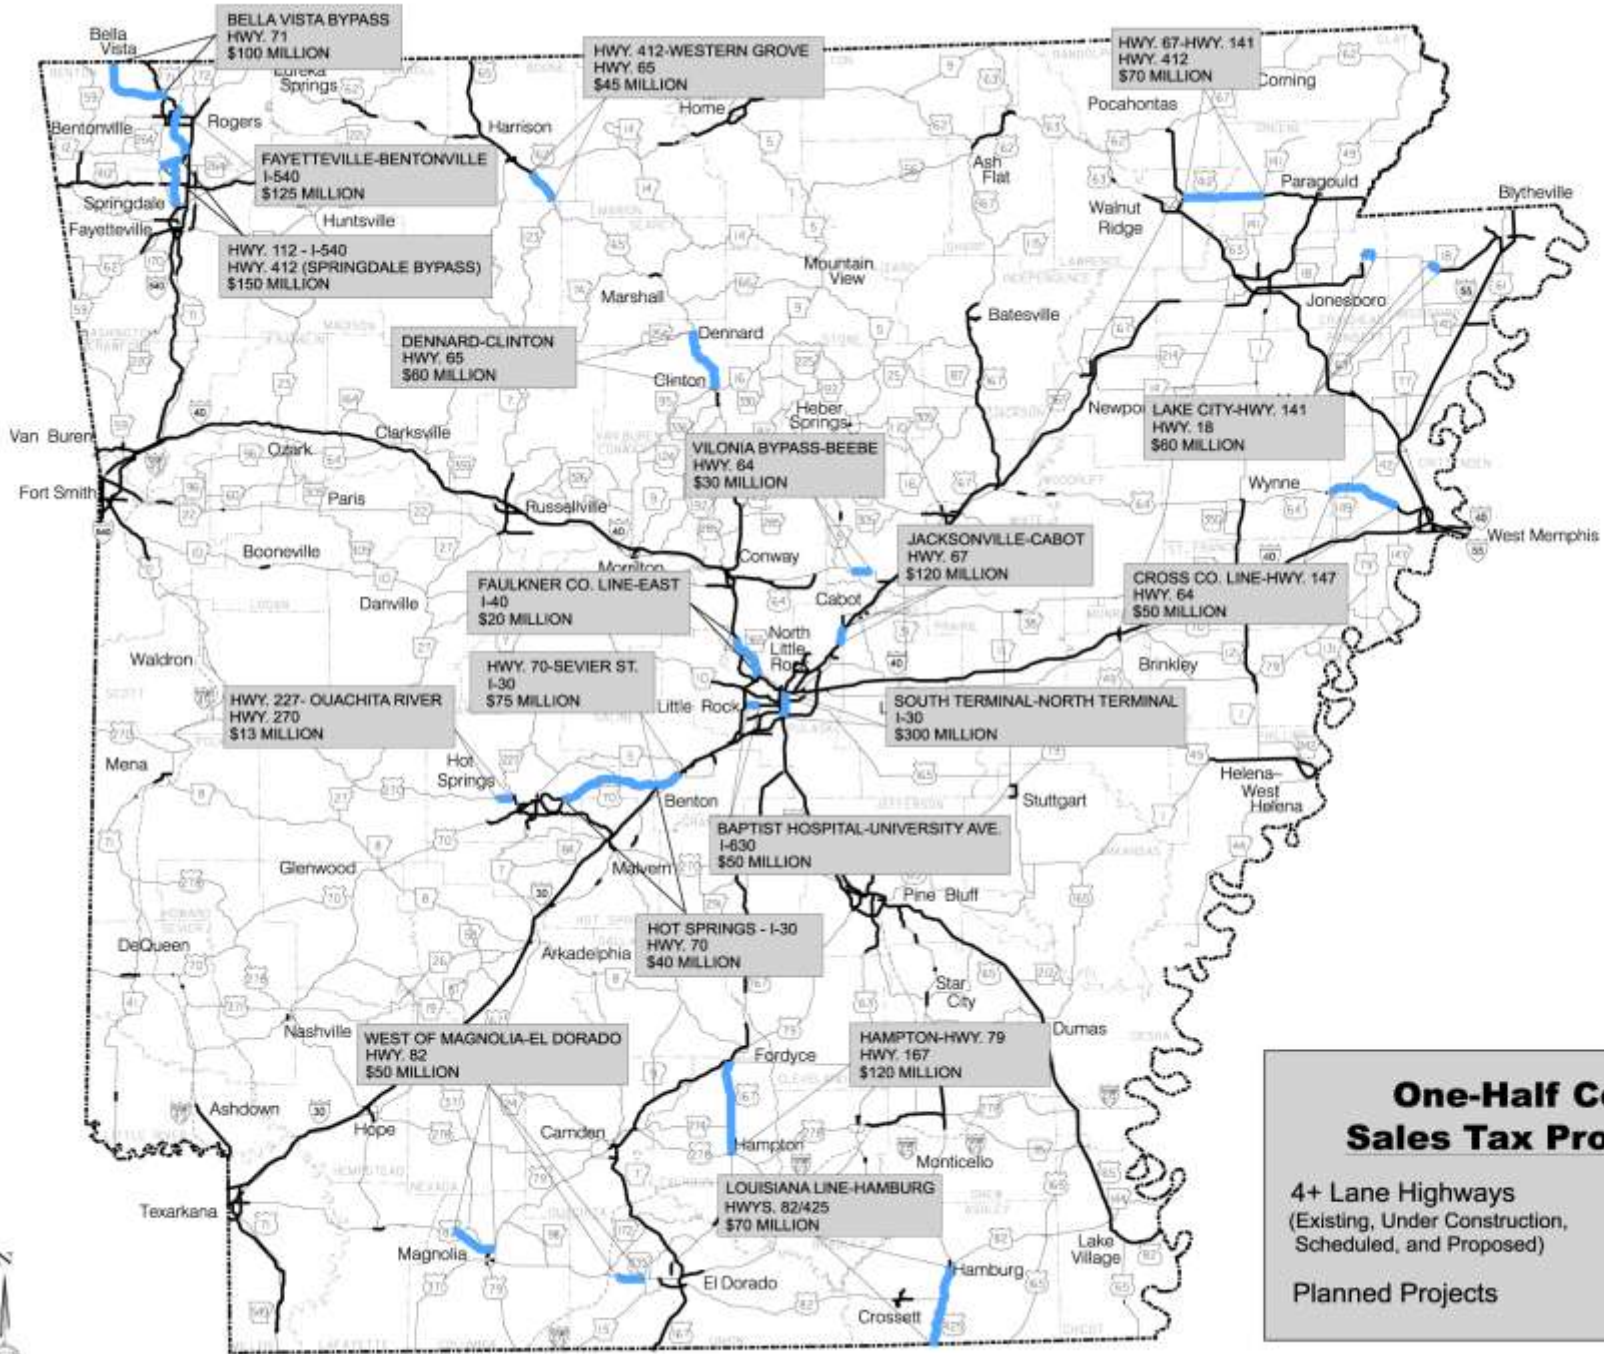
BELLA VISTA BYPASS
HWY. 71
$100 MILLION

HWY. 412-WESTERN GROVE
HWY. 65
$45 MILLION

HWY. 67-HWY. 141
HWY. 412
$70 MILLION

Bella Vista
Eureka Springs
Bentonville
Rogers
Harrison
Home
Corning
Pocahontas

FAYETTEVILLE-BENTONVILLE
I-540
$125 MILLION

Springdale
Fayetteville
Huntsville

Ash Flat
Walnut Ridge
Paragould
Blytheville

HWY. 112 - I-540
HWY. 412 (SPRINGDALE BYPASS)
$150 MILLION

Mountain View
Marshall
Jonesboro
Batesville

DENNARD-CLINTON
HWY. 65
$60 MILLION

Dennard
Clinton
Heber Springs
Newport

LAKE CITY-HWY. 141
HWY. 18
$60 MILLION

Van Buren
Clarksville
Ozark

VILONIA BYPASS-BEEBE
HWY. 64
$30 MILLION

Fort Smith
Paris
Russellville
Wynne
West Memphis
Booneville
Morrilton
Conway

JACKSONVILLE-CABOT
HWY. 67
$120 MILLION

FAULKNER CO. LINE-EAST
I-40
$20 MILLION

Danville
Cabot

CROSS CO. LINE-HWY. 147
HWY. 64
$50 MILLION

North Little Rock
Waldron
Brinkley

HWY. 70-SEVIER ST.
I-30
$75 MILLION

HWY. 227- OUACHITA RIVER
HWY. 270
$13 MILLION

Little Rock

SOUTH TERMINAL-NORTH TERMINAL
I-30
$300 MILLION

Mena
Hot Springs
Benton
Stuttgart
Helena-West Helena

BAPTIST HOSPITAL-UNIVERSITY AVE.
I-630
$50 MILLION

Glenwood
Malvern
Pine Bluff

HOT SPRINGS - I-30
HWY. 70
$40 MILLION

DeQueen
Arkadelphia
Star City
Nashville

WEST OF MAGNOLIA-EL DORADO
HWY. 82
$50 MILLION

HAMPTON-HWY. 79
HWY. 167
$120 MILLION

Dumas
Fordyce
Ashdown
Hope
Camden
Hampton
Monticello

LOUISIANA LINE-HAMBURG
HWYS. 82/425
$70 MILLION

Texarkana
Magnolia
El Dorado
Hamburg
Lake Village
Crossett

One-Half C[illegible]
Sales Tax Pro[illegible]

4+ Lane Highways
(Existing, Under Construction, Scheduled, and Proposed)

Planned Projects